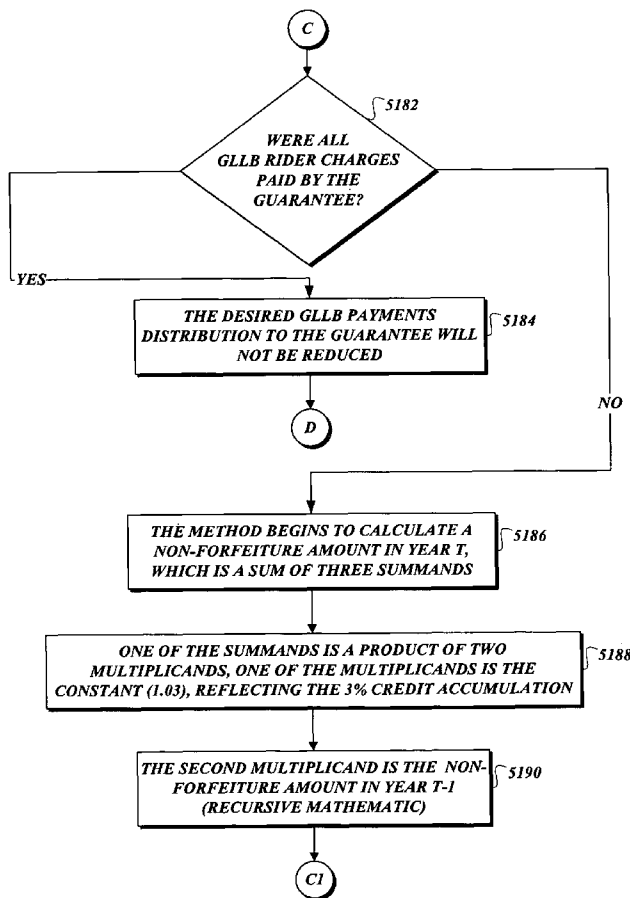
C

5182

WERE ALL GLLB RIDER CHARGES PAID BY THE GUARANTEE?

YES

NO

THE DESIRED GLLB PAYMENTS DISTRIBUTION TO THE GUARANTEE WILL NOT BE REDUCED

5184

D

THE METHOD BEGINS TO CALCULATE A NON-FORFEITURE AMOUNT IN YEAR T, WHICH IS A SUM OF THREE SUMMANDS

5186

ONE OF THE SUMMANDS IS A PRODUCT OF TWO MULTIPLICANDS, ONE OF THE MULTIPLICANDS IS THE CONSTANT (1.03), REFLECTING THE 3% CREDIT ACCUMULATION

5188

THE SECOND MULTIPLICAND IS THE NON-FORFEITURE AMOUNT IN YEAR T-1 (RECURSIVE MATHEMATIC)

5190

C1